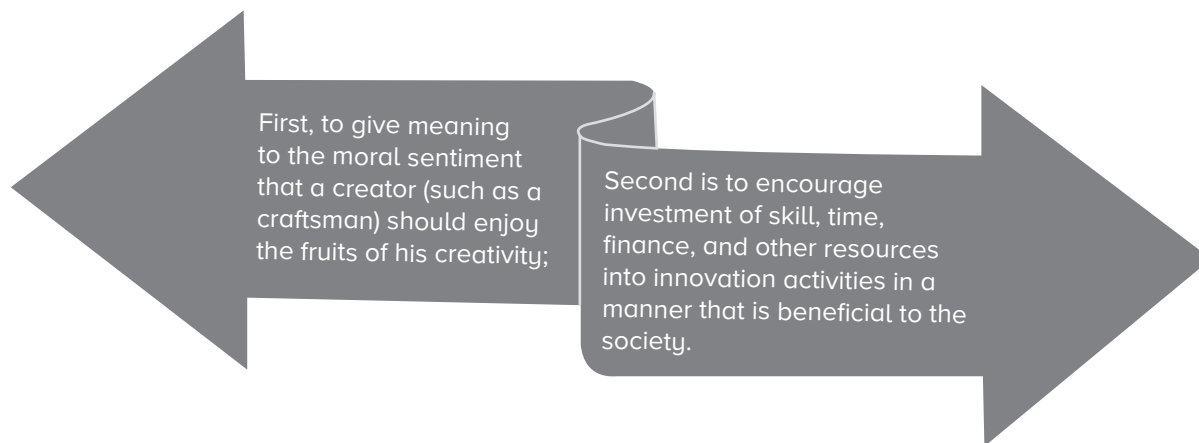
First, to give meaning to the moral sentiment that a creator (such as a craftsman) should enjoy the fruits of his creativity;

Second is to encourage investment of skill, time, finance, and other resources into innovation activities in a manner that is beneficial to the society.